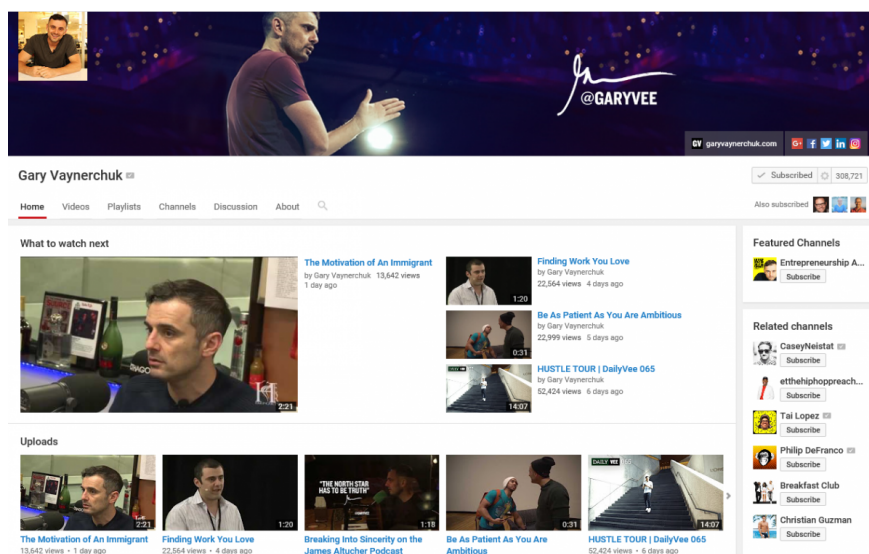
@GARYVEE

GV garyvaynerchuk.com

Gary Vaynerchuk

Subscribed 308,721

Home Videos Playlists Channels Discussion About

Also subscribed

What to watch next

2:21

The Motivation of An Immigrant
by Gary Vaynerchuk 13,642 views
1 day ago

1:20
Finding Work You Love
by Gary Vaynerchuk
22,564 views 4 days ago

0:31
Be As Patient As You Are Ambitious
by Gary Vaynerchuk
22,999 views 5 days ago

14:07
HUSTLE TOUR | DailyVee 065
by Gary Vaynerchuk
52,424 views 6 days ago

Featured Channels

Entrepreneurship A...
Subscribe

Related channels

CaseyNeistat
Subscribe

etthehiphoppreach...
Subscribe

Tai Lopez
Subscribe

Philip DeFranco
Subscribe

Breakfast Club
Subscribe

Christian Guzman
Subscribe

Uploads

2:21
The Motivation of An Immigrant
13,642 views • 1 day ago

1:20
Finding Work You Love
22,564 views • 4 days ago

"THE NORTH STAR HAS TO BE TRUTH"
1:18
Breaking Into Sincerity on the James Altucher Podcast

0:31
Be As Patient As You Are Ambitious

DAILY VEE
14:07
HUSTLE TOUR | DailyVee 065
52,424 views • 6 days ago